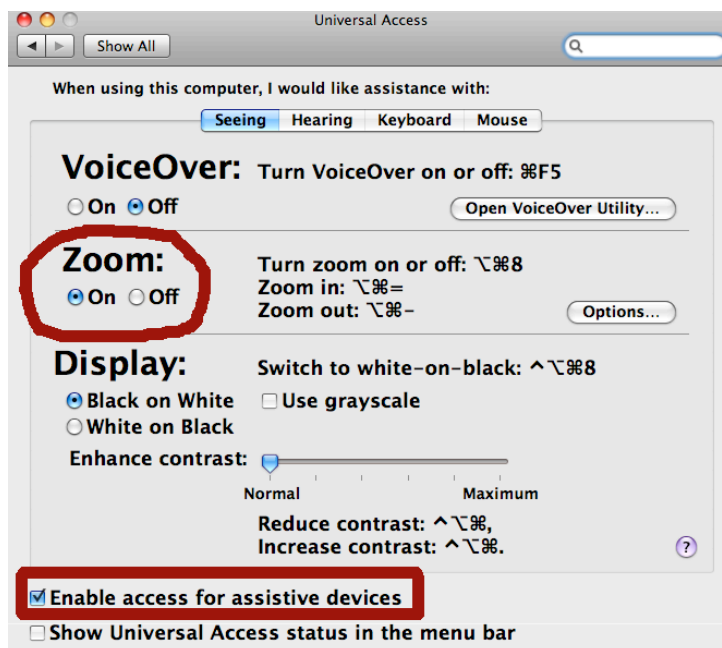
Universal Access

Show All

When using this computer, I would like assistance with:

Seeing Hearing Keyboard Mouse

VoiceOver: Turn VoiceOver on or off: ⌘F5

On Off

Open VoiceOver Utility...

Zoom: Turn zoom on or off: ⌥⌘8

On Off

Zoom in: ⌥⌘=

Zoom out: ⌥⌘-

Options...

Display: Switch to white-on-black: ^⌥⌘8

Black on White Use grayscale

White on Black

Enhance contrast:

Normal Maximum

Reduce contrast: ^⌥⌘,

Increase contrast: ^⌥⌘.

?

Enable access for assistive devices

Show Universal Access status in the menu bar